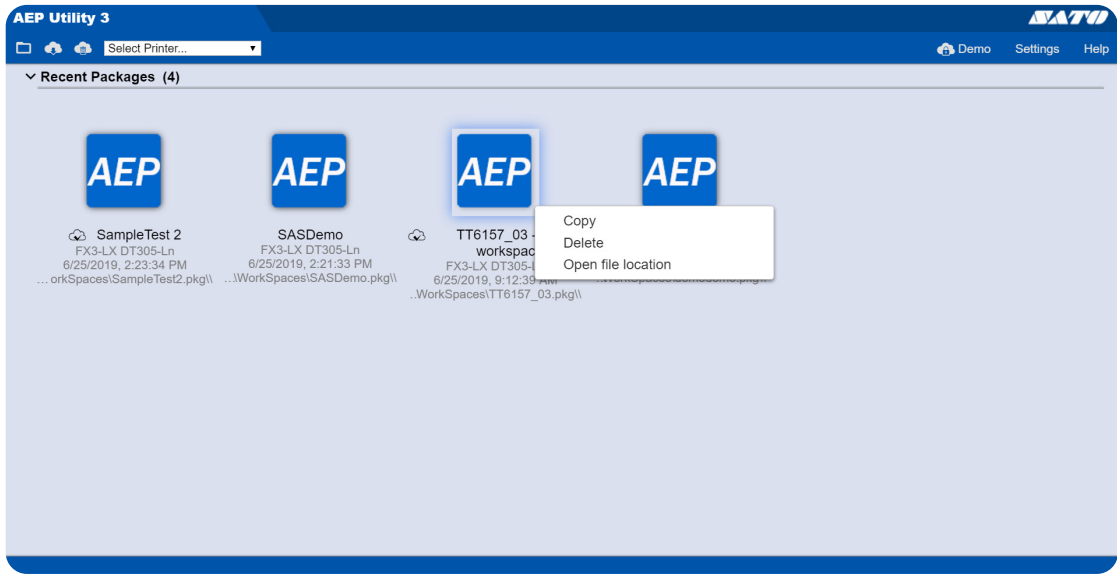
AEP Utility 3

SATO

Select Printer...

Demo Settings Help

Recent Packages (4)

AEP

SampleTest 2
FX3-LX DT305-Ln
6/25/2019, 2:23:34 PM
... orkSpaces\SampleTest2.pkg\\

AEP

SASDemo
FX3-LX DT305-Ln
6/25/2019, 2:21:33 PM
...\WorkSpaces\SASDemo.pkg\\

AEP

TT6157_03 - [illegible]
workspac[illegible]
FX3-LX DT305-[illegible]
6/25/2019, 9:12:39 AM
..WorkSpaces\TT6157_03.pkg\\

AEP

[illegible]

Copy
Delete
Open file location